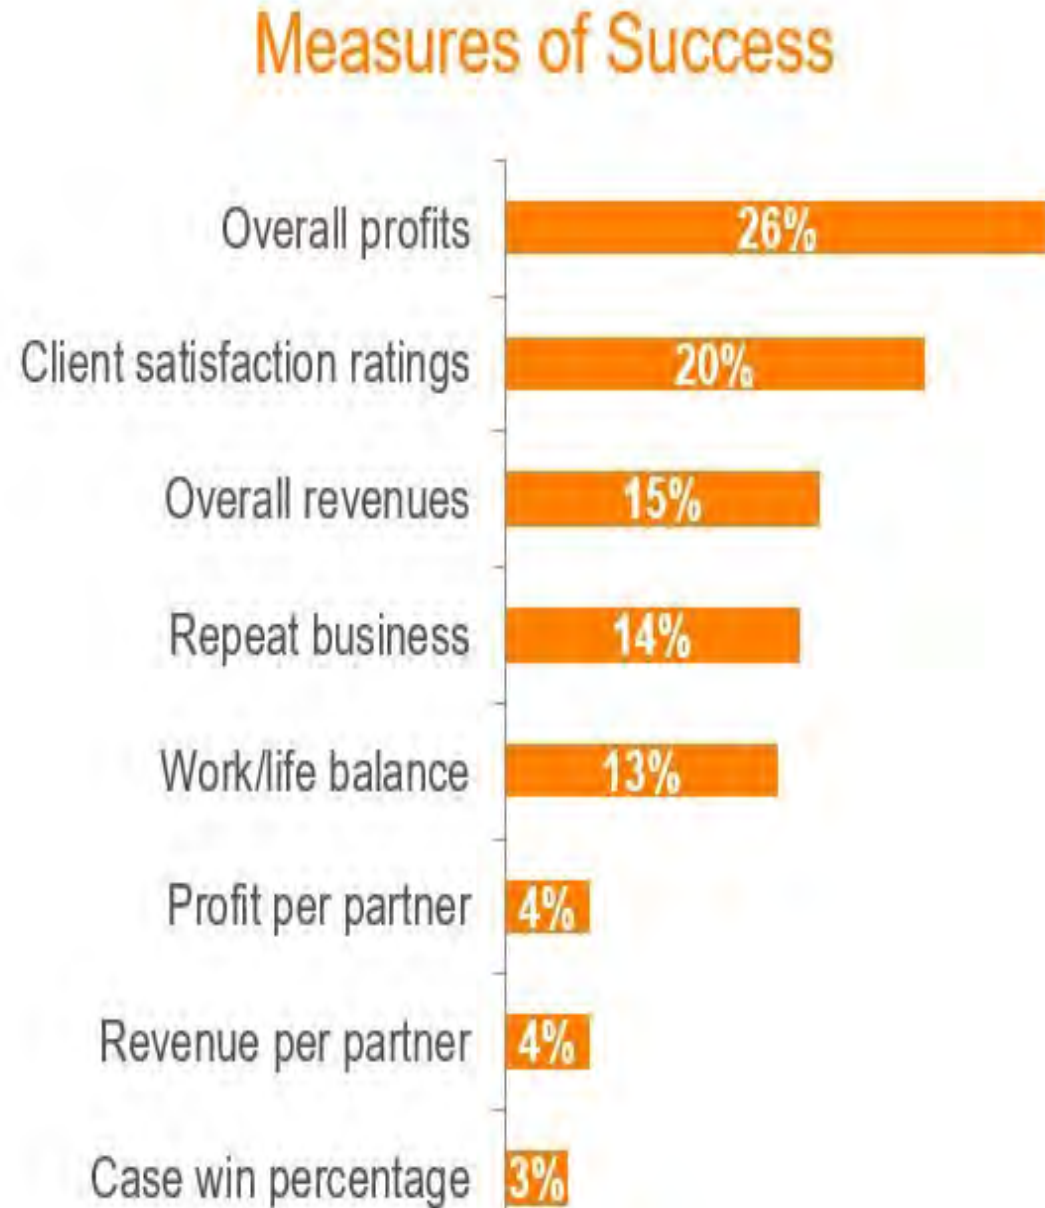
Measures of Success

Overall profits 26%

Client satisfaction ratings 20%

Overall revenues 15%

Repeat business 14%

Work/life balance 13%

Profit per partner 4%

Revenue per partner 4%

Case win percentage 3%